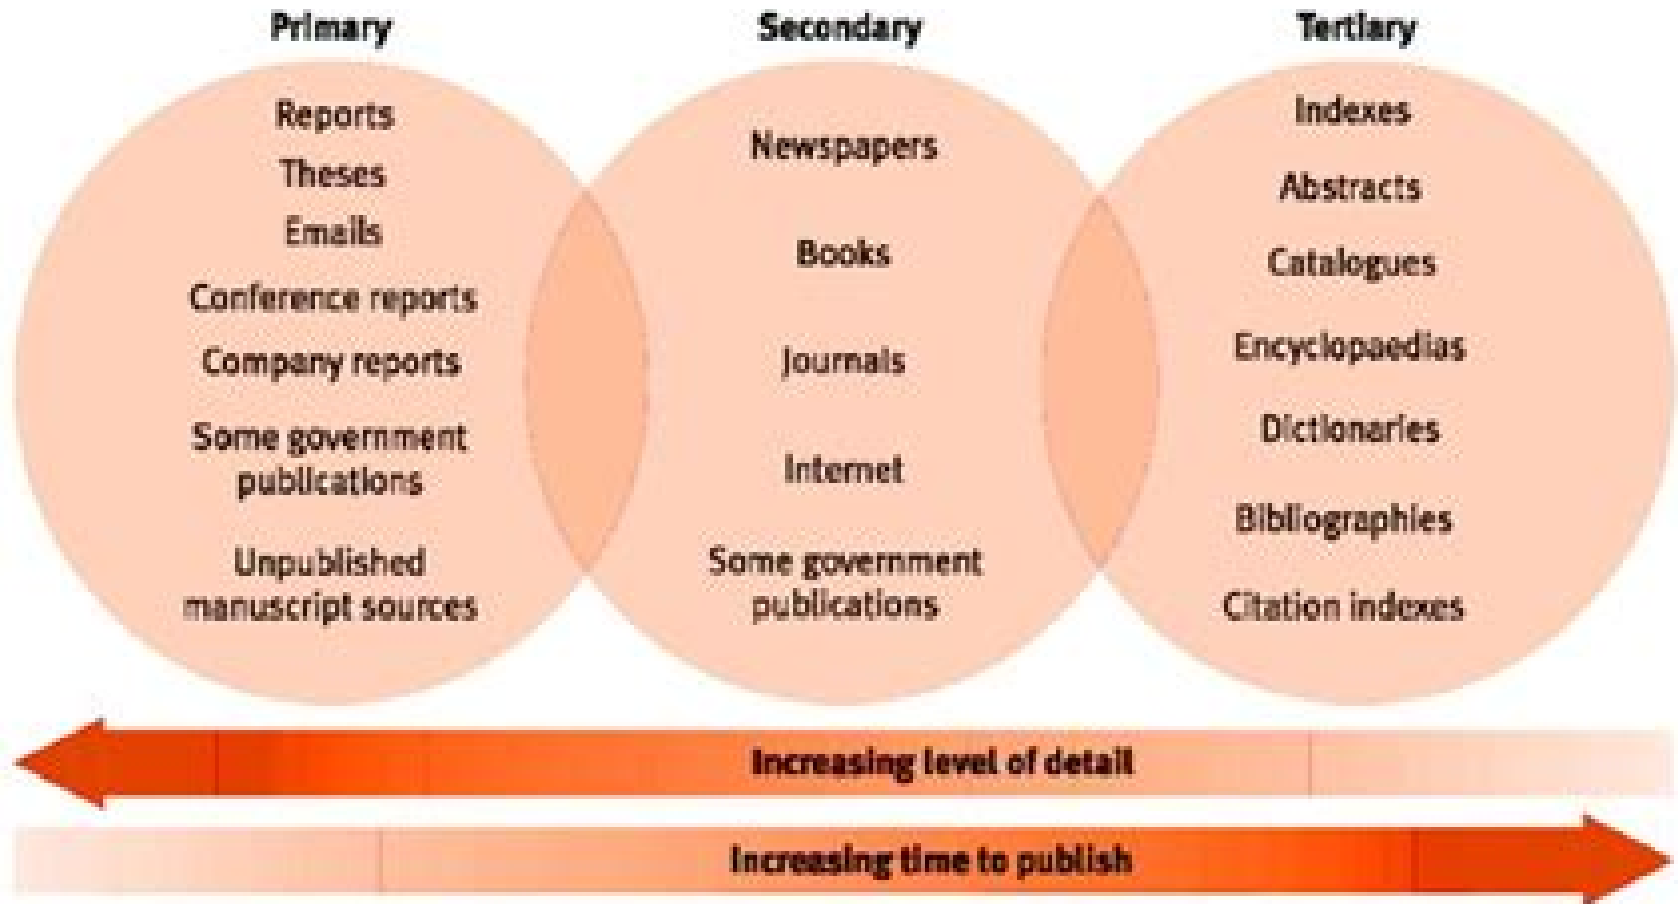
Primary

Reports
Theses
Emails
Conference reports
Company reports
Some government publications
Unpublished manuscript sources

Secondary

Newspapers
Books
Journals
Internet
Some government publications

Tertiary

Indexes
Abstracts
Catalogues
Encyclopaedias
Dictionaries
Bibliographies
Citation indexes

Increasing level of detail

Increasing time to publish